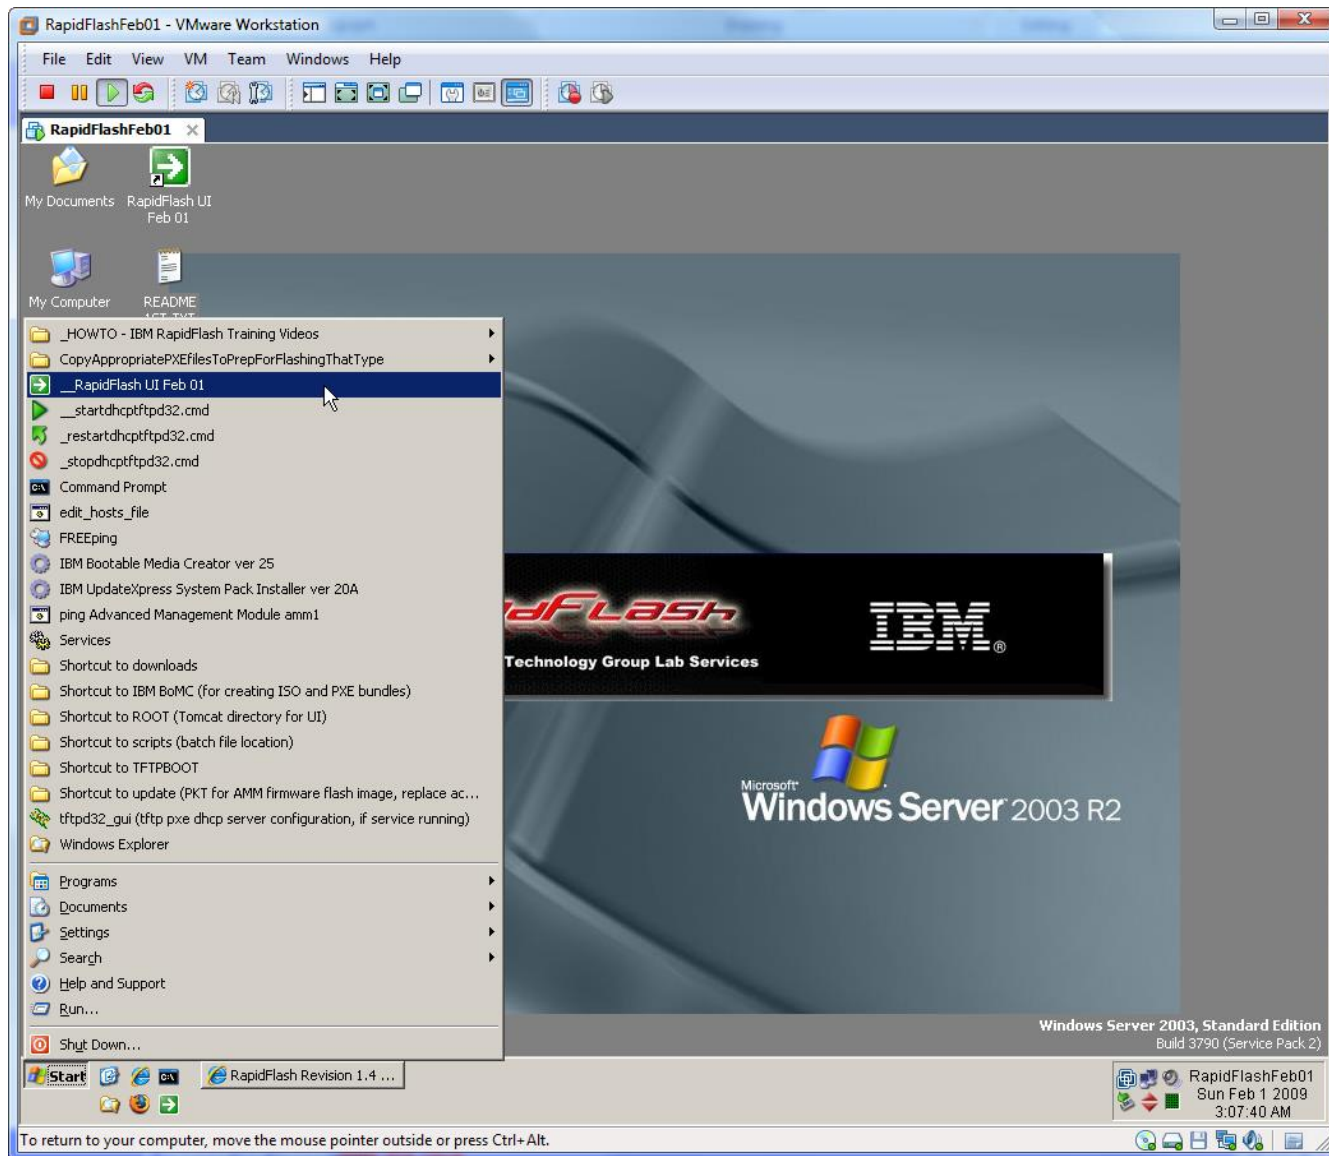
RapidFlashFeb01 - VMware Workstation

File Edit View VM Team Windows Help

RapidFlashFeb01

My Documents RapidFlash UI Feb 01

My Computer README

_HOWTO - IBM RapidFlash Training Videos
CopyAppropriatePXEFilesToPrepForFlashingThatType
__RapidFlash UI Feb 01
__startdhcptftpd32.cmd
_restartdhcptftpd32.cmd
_stopdhcptftpd32.cmd
Command Prompt
edit_hosts_file
FREEping
IBM Bootable Media Creator ver 25
IBM UpdateXpress System Pack Installer ver 20A
ping Advanced Management Module amm1
Services
Shortcut to downloads
Shortcut to IBM BoMC (for creating ISO and PXE bundles)
Shortcut to ROOT (Tomcat directory for UI)
Shortcut to scripts (batch file location)
Shortcut to TFTPBOOT
Shortcut to update (PKT for AMM firmware flash image, replace ac...
tftpd32_gui (tftp pxe dhcp server configuration, if service running)
Windows Explorer

Programs
Documents
Settings
Search
Help and Support
Run...

Shut Down...

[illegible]dFLash
Technology Group Lab Services
IBM®

Microsoft
Windows Server 2003 R2

Windows Server 2003, Standard Edition
Build 3790 (Service Pack 2)

Start
RapidFlash Revision 1.4 ...

RapidFlashFeb01
Sun Feb 1 2009
3:07:40 AM

To return to your computer, move the mouse pointer outside or press Ctrl+Alt.